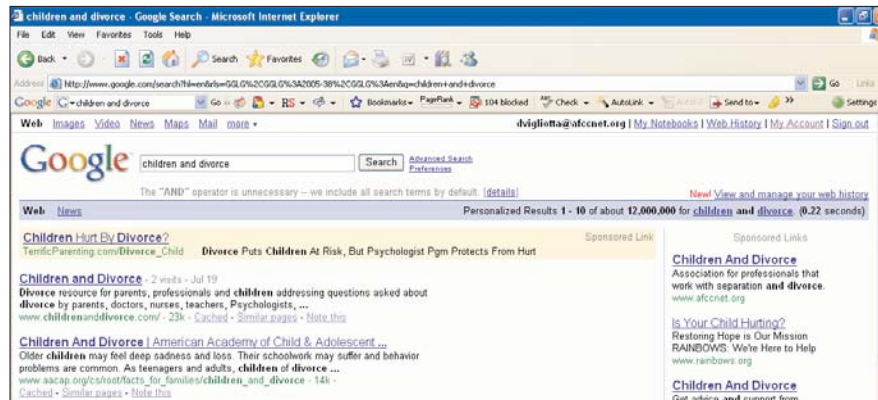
children and divorce - Google Search - Microsoft Internet Explorer

File Edit View Favorites Tools Help

Back Search Favorites

Address http://www.google.com/search?hl=en&rls=GGLG%2CGGLG%3A2005-38%2CGGLG%3Aen&q=children+and+divorce

Go Links

Google children and divorce Go RS Bookmarks PageRank 104 blocked Check AutoLink Send to Settings

Web Images Video News Maps Mail more

dvigliotta@afccnet.org | My Notebooks | Web History | My Account | Sign out

Google

children and divorce Search Advanced Search Preferences

The "AND" operator is unnecessary -- we include all search terms by default. [details]

New! View and manage your web history

Web News

Personalized Results 1 - 10 of about 12,000,000 for children and divorce. (0.22 seconds)

Children Hurt By Divorce?
TerrificParenting.com/Divorce_Child Divorce Puts Children At Risk, But Psychologist Pgm Protects From Hurt

Sponsored Link

Children and Divorce - 2 visits - Jul 19
Divorce resource for parents, professionals and children addressing questions asked about divorce by parents, doctors, nurses, teachers, Psychologists, ...
www.childrenanddivorce.com/ - 23k - Cached - Similar pages - Note this

Children And Divorce | American Academy of Child & Adolescent ...
Older children may feel deep sadness and loss. Their schoolwork may suffer and behavior problems are common. As teenagers and adults, children of divorce ...
www.aacap.org/cs/root/facts_for_families/children_and_divorce - 14k -
Cached - Similar pages - Note this

Sponsored Links

Children And Divorce
Association for professionals that work with separation and divorce.
www.afccnet.org

Is Your Child Hurting?
Restoring Hope is Our Mission RAINBOWS: We're Here to Help
www.rainbows.org

Children And Divorce
Get advice and support from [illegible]